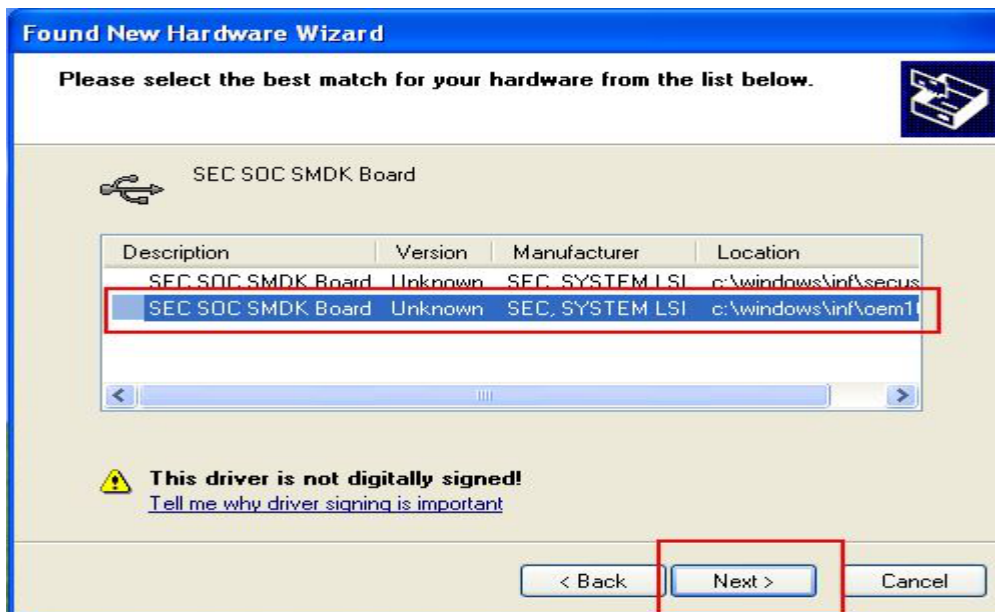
Found New Hardware Wizard

Please select the best match for your hardware from the list below.

SEC SOC SMDK Board

| Description | Version | Manufacturer | Location |
|---|---|---|---|
| SEC SOC SMDK Board | Unknown | SEC, SYSTEM LSI | c:\windows\inf\secus |
| SEC SOC SMDK Board | Unknown | SEC, SYSTEM LSI | c:\windows\inf\oem1 |

This driver is not digitally signed!
Tell me why driver signing is important

< Back Next > Cancel